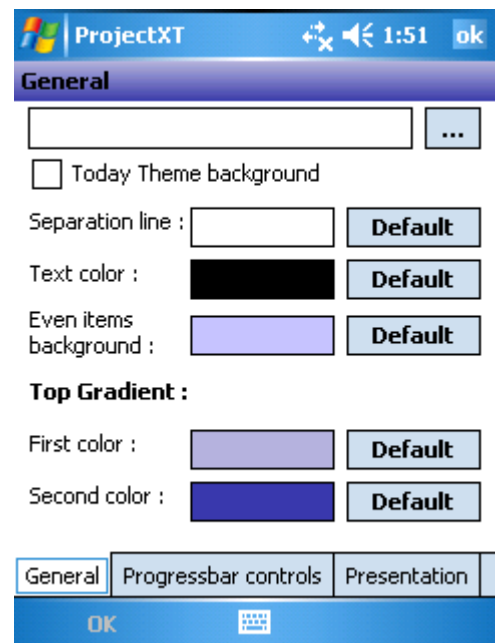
ProjectXT 1:51 ok

General

...

Today Theme background

Separation line : Default

Text color : Default

Even items background : Default

Top Gradient :

First color : Default

Second color : Default

General | Progressbar controls | Presentation

OK